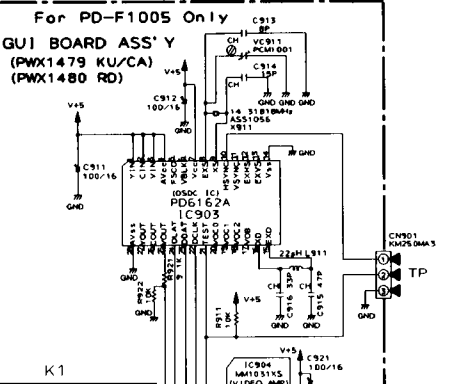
For PD-F1005 Only

GUI BOARD ASS'Y
(PWX1479 KU/CA)
(PWX1480 RD)

C913
8P

CH
VC911
PCM1001

CH
C914
15P

GND GND GND

V+5

C912
100/16

GND

14.31818MHz
ASS1056
X911

V+5

C911
100/16

GND

GND

(OSDC IC)
PD6162A
IC903

22μH L911

CN901
KM250MA3

1
2
3

TP

GND

CH
C916
33P

CH
C915
47P

GND GND

V+5

R911
10K

GND

R922
10K

GND

V+5

C921
100/16

IC904
MM1031XS
(VIDEO AMP)

K1